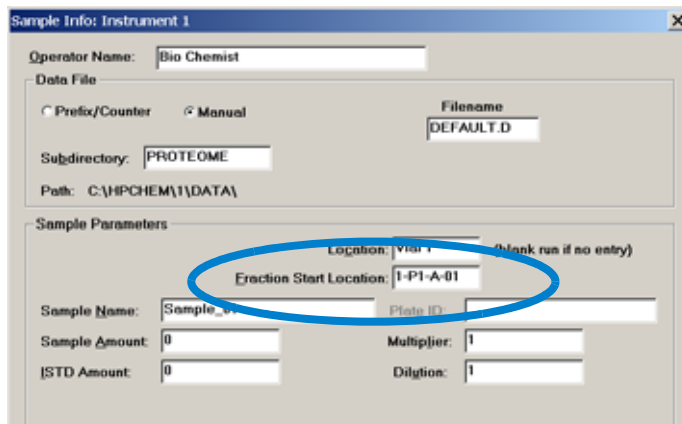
Sample Info: Instrument 1

Operator Name: Bio Chemist

Data File

Prefix/Counter Manual

Filename
DEFAULT.D

Subdirectory: PROTEOME

Path: C:\HPCHEM\1\DATA\

Sample Parameters

Location: Vial 1 (blank run if no entry)

Fraction Start Location: 1-P1-A-01

Sample Name: Sample_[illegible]

Plate ID

Sample Amount: 0

Multiplier: 1

ISTD Amount: 0

Dilution: 1